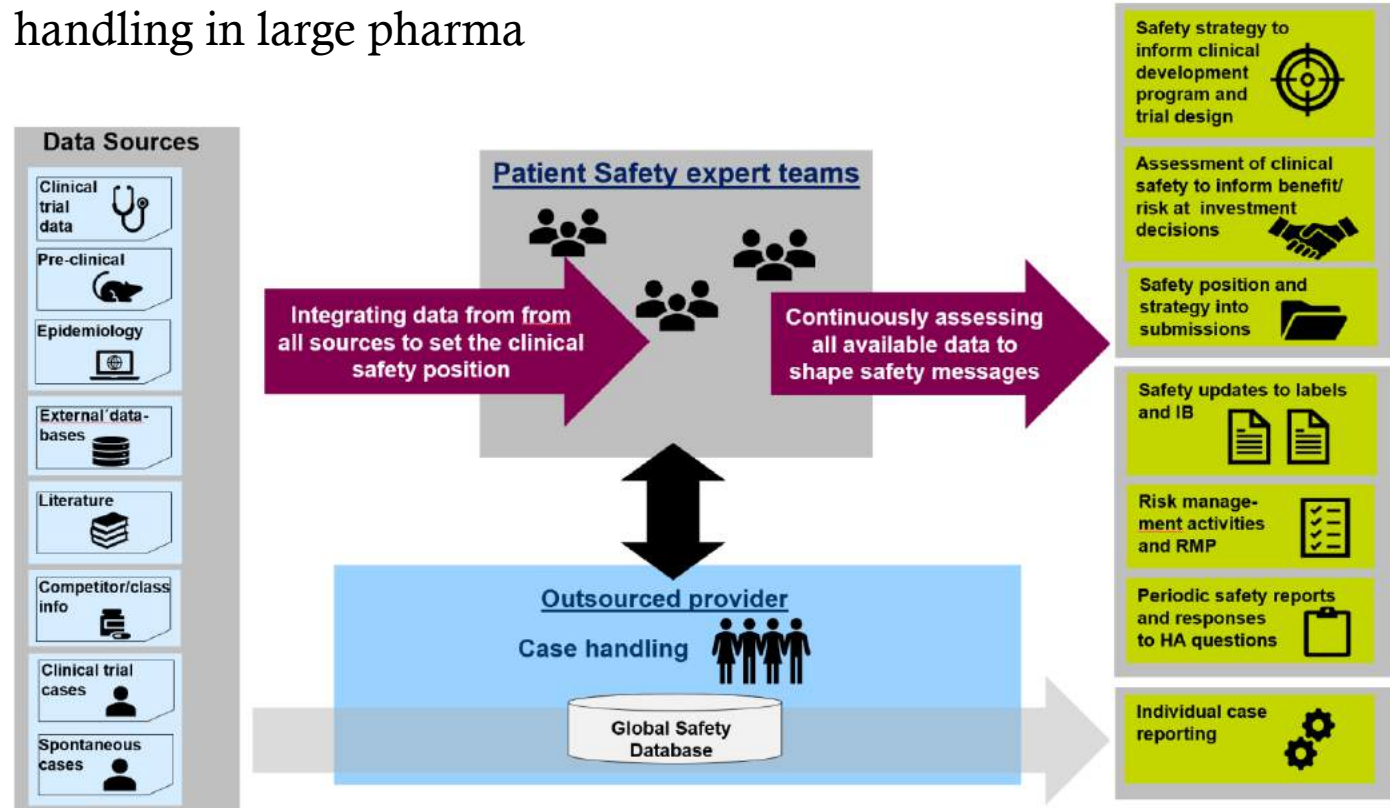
handling in large pharma

Data Sources

Clinical trial data

Pre-clinical

Epidemiology

External´data-bases

Literature

Competitor/class info

Clinical trial cases

Spontaneous cases

Patient Safety expert teams

Integrating data from from all sources to set the clinical safety position

Continuously assessing all available data to shape safety messages

Outsourced provider

Case handling

Global Safety Database

Safety strategy to inform clinical development program and trial design

Assessment of clinical safety to inform benefit/ risk at investment decisions

Safety position and strategy into submissions

Safety updates to labels and IB

Risk management activities and RMP

Periodic safety reports and responses to HA questions

Individual case reporting